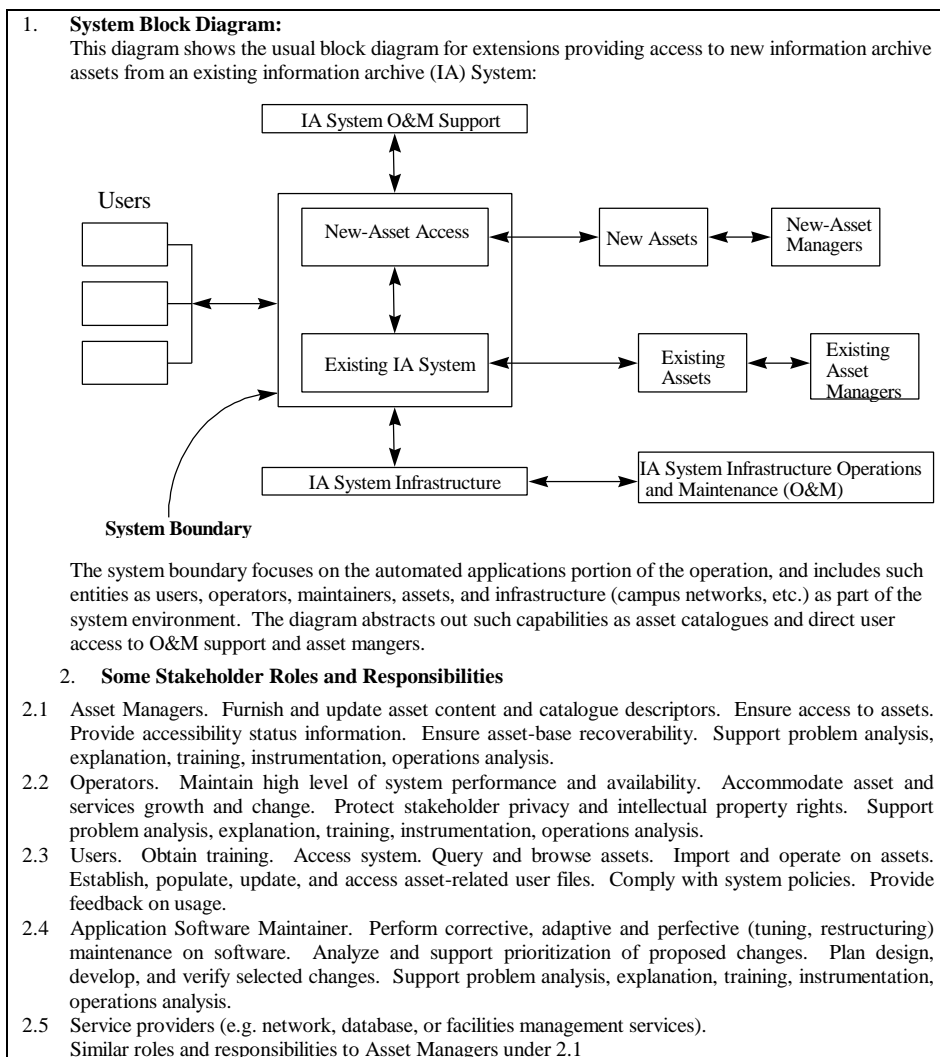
1. **System Block Diagram:**
This diagram shows the usual block diagram for extensions providing access to new information archive assets from an existing information archive (IA) System:

IA System O&M Support

Users

New-Asset Access

New Assets

New-Asset Managers

Existing IA System

Existing Assets

Existing Asset Managers

IA System Infrastructure

IA System Infrastructure Operations and Maintenance (O&M)

**System Boundary**

The system boundary focuses on the automated applications portion of the operation, and includes such entities as users, operators, maintainers, assets, and infrastructure (campus networks, etc.) as part of the system environment. The diagram abstracts out such capabilities as asset catalogues and direct user access to O&M support and asset mangers.

2. **Some Stakeholder Roles and Responsibilities**

2.1 Asset Managers. Furnish and update asset content and catalogue descriptors. Ensure access to assets. Provide accessibility status information. Ensure asset-base recoverability. Support problem analysis, explanation, training, instrumentation, operations analysis.

2.2 Operators. Maintain high level of system performance and availability. Accommodate asset and services growth and change. Protect stakeholder privacy and intellectual property rights. Support problem analysis, explanation, training, instrumentation, operations analysis.

2.3 Users. Obtain training. Access system. Query and browse assets. Import and operate on assets. Establish, populate, update, and access asset-related user files. Comply with system policies. Provide feedback on usage.

2.4 Application Software Maintainer. Perform corrective, adaptive and perfective (tuning, restructuring) maintenance on software. Analyze and support prioritization of proposed changes. Plan design, develop, and verify selected changes. Support problem analysis, explanation, training, instrumentation, operations analysis.

2.5 Service providers (e.g. network, database, or facilities management services).
Similar roles and responsibilities to Asset Managers under 2.1